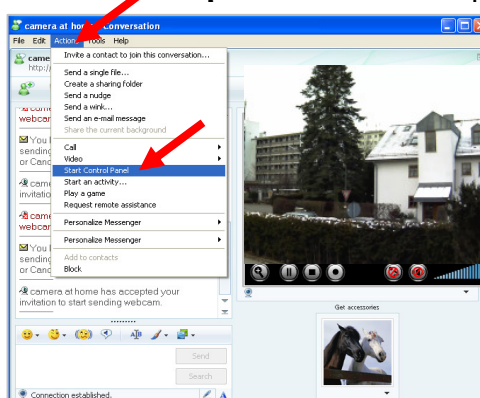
camera at home - Conversation

File Edit Actions Tools Help

Invite a contact to join this conversation...
Send a single file...
Create a sharing folder
Send a nudge
Send a wink...
Send an e-mail message
Share the current background
Call
Video
Start Control Panel
Start an activity...
Play a game
Request remote assistance
Personalize Messenger
Personalize Messenger
Add to contacts
Block

came
http:/

camera
webcam

You
sending
or Canc

camera
invitatio

camera
webcam

You
sending
or Canc

camera at home has accepted your invitation to start sending webcam.

Send
Search

Connection established.

Get accessories